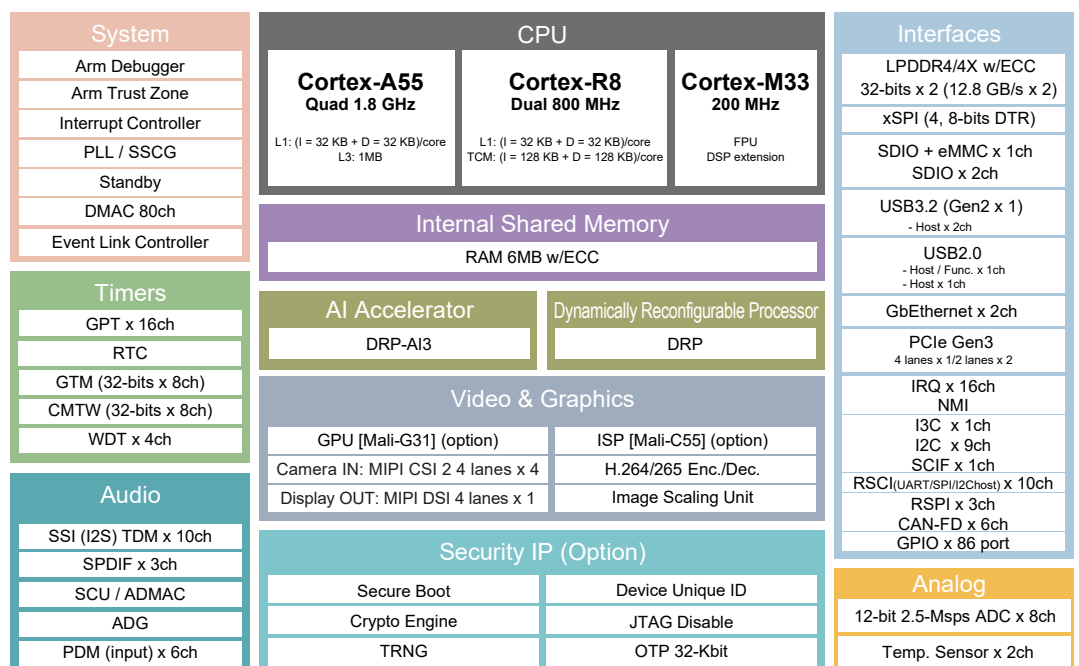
System
Arm Debugger
Arm Trust Zone
Interrupt Controller
PLL / SSCG
Standby
DMAC 80ch
Event Link Controller

Timers
GPT x 16ch
RTC
GTM (32-bits x 8ch)
CMTW (32-bits x 8ch)
WDT x 4ch

Audio
SSI (I2S) TDM x 10ch
SPDIF x 3ch
SCU / ADMAC
ADG
PDM (input) x 6ch

CPU
Cortex-A55
Quad 1.8 GHz
L1: (I = 32 KB + D = 32 KB)/core
L3: 1MB

Cortex-R8
Dual 800 MHz
L1: (I = 32 KB + D = 32 KB)/core
TCM: (I = 128 KB + D = 128 KB)/core

Cortex-M33
200 MHz
FPU
DSP extension

Internal Shared Memory
RAM 6MB w/ECC

AI Accelerator
DRP-AI3

Dynamically Reconfigurable Processor
DRP

Video & Graphics
| GPU [Mali-G31] (option) | ISP [Mali-C55] (option) |
|---|---|
| Camera IN: MIPI CSI 2 4 lanes x 4 | H.264/265 Enc./Dec. |
| Display OUT: MIPI DSI 4 lanes x 1 | Image Scaling Unit |

Security IP (Option)
| Secure Boot | Device Unique ID |
|---|---|
| Crypto Engine | JTAG Disable |
| TRNG | OTP 32-Kbit |

Interfaces
LPDDR4/4X w/ECC
32-bits x 2 (12.8 GB/s x 2)
xSPI (4, 8-bits DTR)
SDIO + eMMC x 1ch
SDIO x 2ch
USB3.2 (Gen2 x 1)
- Host x 2ch
USB2.0
- Host / Func. x 1ch
- Host x 1ch
GbEthernet x 2ch
PCIe Gen3
4 lanes x 1/2 lanes x 2
IRQ x 16ch
NMI
I3C x 1ch
I2C x 9ch
SCIF x 1ch
RSCI(UART/SPI/I2Chost) x 10ch
RSPI x 3ch
CAN-FD x 6ch
GPIO x 86 port

Analog
12-bit 2.5-Msps ADC x 8ch
Temp. Sensor x 2ch